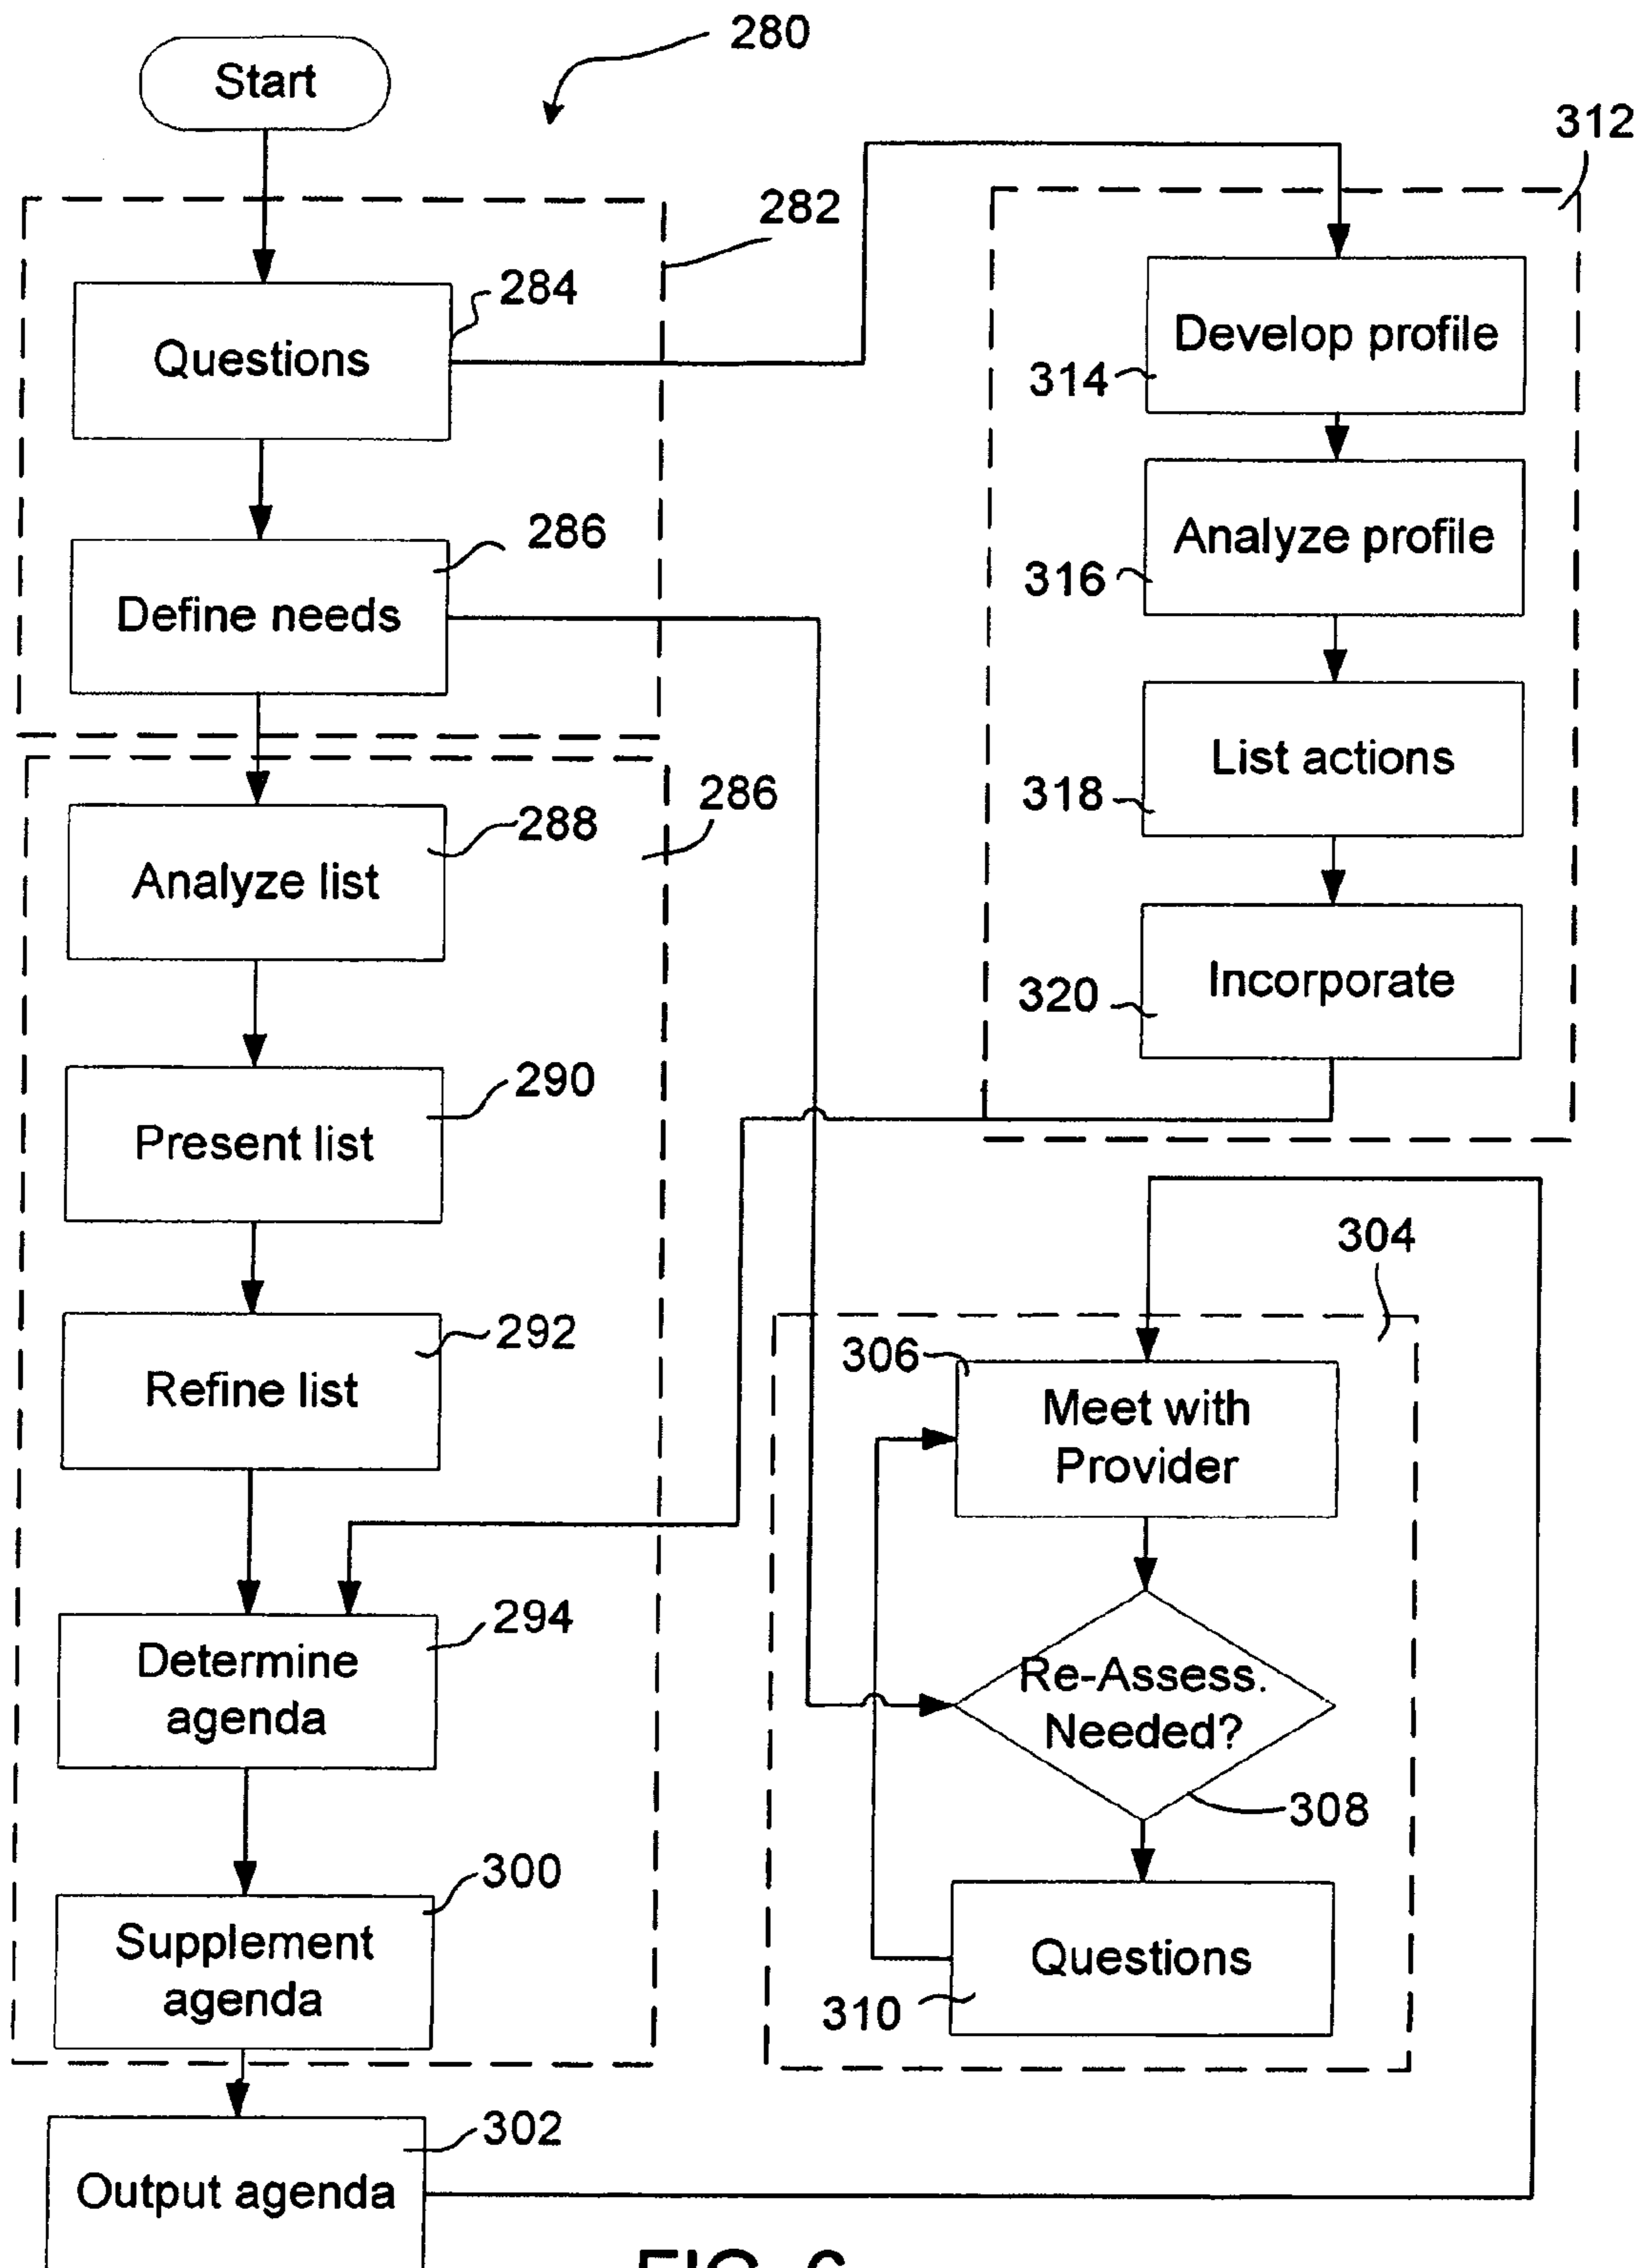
280

Start

312

282

284

Questions

Develop profile

314

286

Analyze profile

316

Define needs

List actions

318

286

288

Analyze list

Incorporate

320

290

Present list

304

292

Refine list

306

Meet with Provider

294

Determine agenda

Re-Assess. Needed?

308

300

Supplement agenda

Questions

310

302

Output agenda

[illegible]